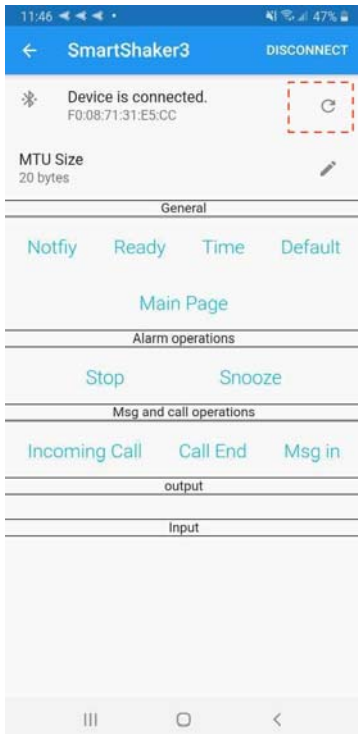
11:46 47%

SmartShaker3

DISCONNECT

Device is connected.
F0:08:71:31:E5:CC

MTU Size
20 bytes

General

Notfiy Ready Time Default

Main Page

Alarm operations

Stop Snooze

Msg and call operations

Incoming Call Call End Msg in

output

Input